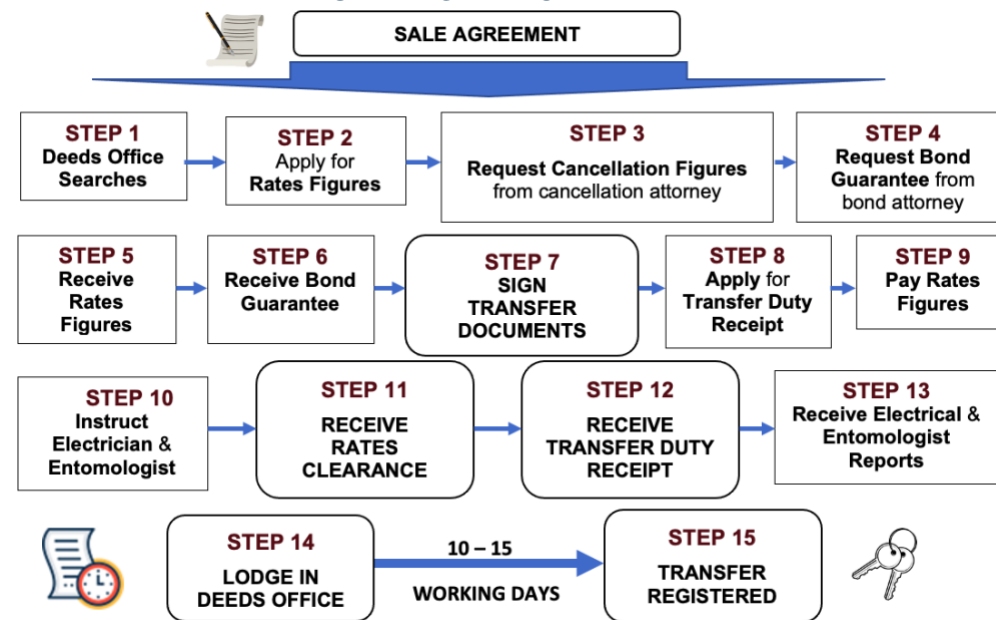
SALE AGREEMENT

STEP 1
Deeds Office Searches

STEP 2
Apply for Rates Figures

STEP 3
Request Cancellation Figures from cancellation attorney

STEP 4
Request Bond Guarantee from bond attorney

STEP 5
Receive Rates Figures

STEP 6
Receive Bond Guarantee

STEP 7
SIGN TRANSFER DOCUMENTS

STEP 8
Apply for Transfer Duty Receipt

STEP 9
Pay Rates Figures

STEP 10
Instruct Electrician & Entomologist

STEP 11
RECEIVE RATES CLEARANCE

STEP 12
RECEIVE TRANSFER DUTY RECEIPT

STEP 13
Receive Electrical & Entomologist Reports

STEP 14
LODGE IN DEEDS OFFICE

10 – 15
WORKING DAYS

STEP 15
TRANSFER REGISTERED